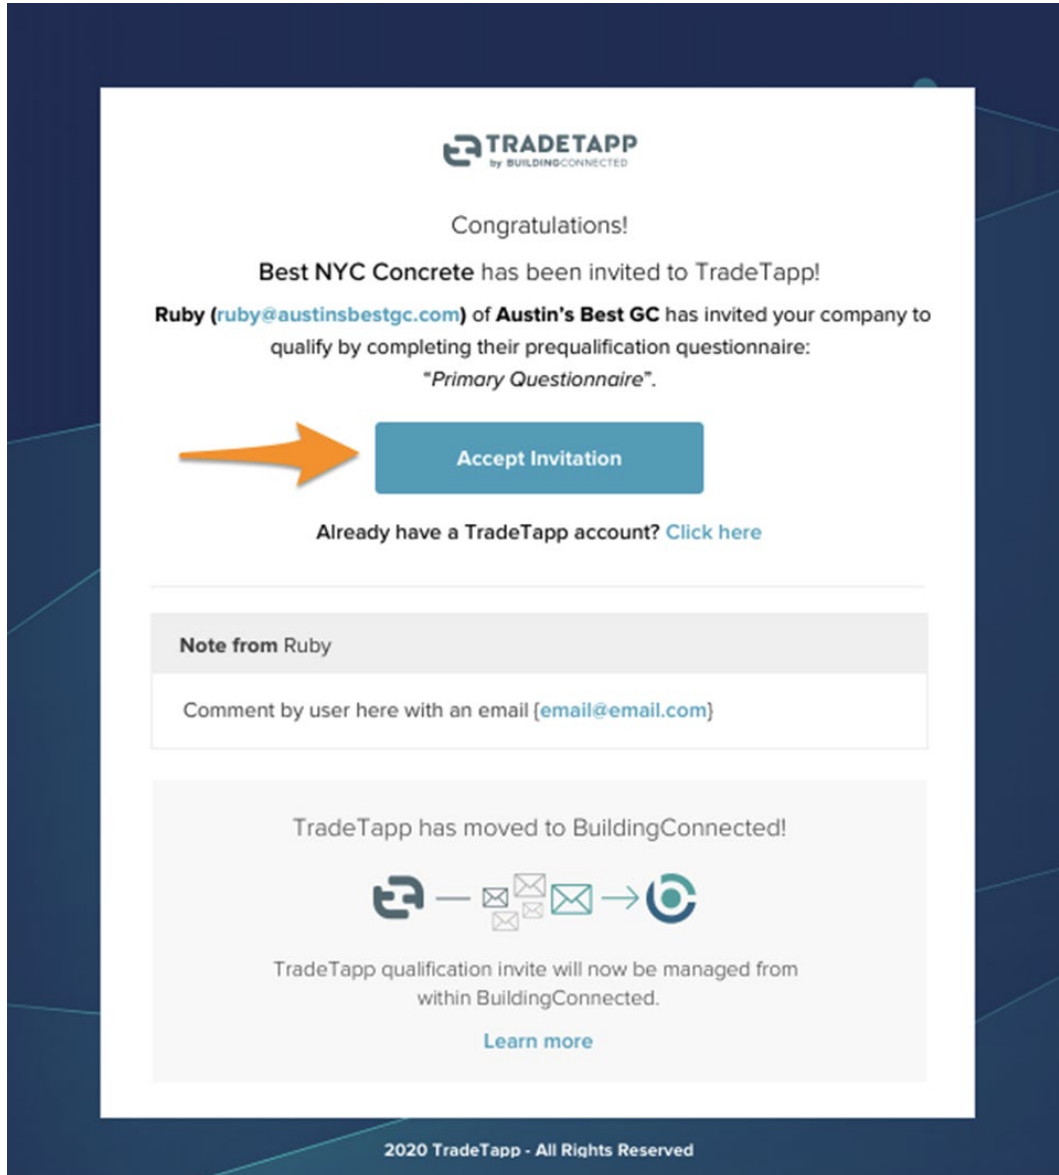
TRADETAPP
by BUILDINGCONNECTED

Congratulations!

Best NYC Concrete has been invited to TradeTapp!

Ruby (ruby@austinsbestgc.com) of Austin's Best GC has invited your company to qualify by completing their prequalification questionnaire: "Primary Questionnaire".

Accept Invitation

Already have a TradeTapp account? Click here

Note from Ruby

Comment by user here with an email {email@email.com}

TradeTapp has moved to BuildingConnected!

TradeTapp qualification invite will now be managed from within BuildingConnected.

Learn more

2020 TradeTapp - All Rights Reserved